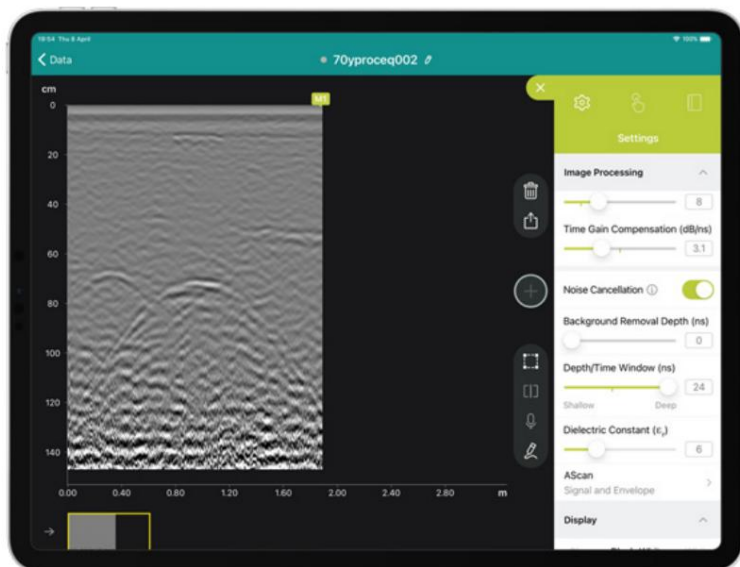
18:54 Thu 8 April

100%

Data

70yproceq002

cm

0

20

40

60

80

100

120

140

M1

0.00 0.40 0.80 1.20 1.60 2.00 2.40 2.80 m

Settings

Image Processing

8

Time Gain Compensation (dB/ns)

3.1

Noise Cancellation

Background Removal Depth (ns)

0

Depth/Time Window (ns)

24

Shallow Deep

Dielectric Constant ($\varepsilon_r$)

6

AScan

Signal and Envelope

Display